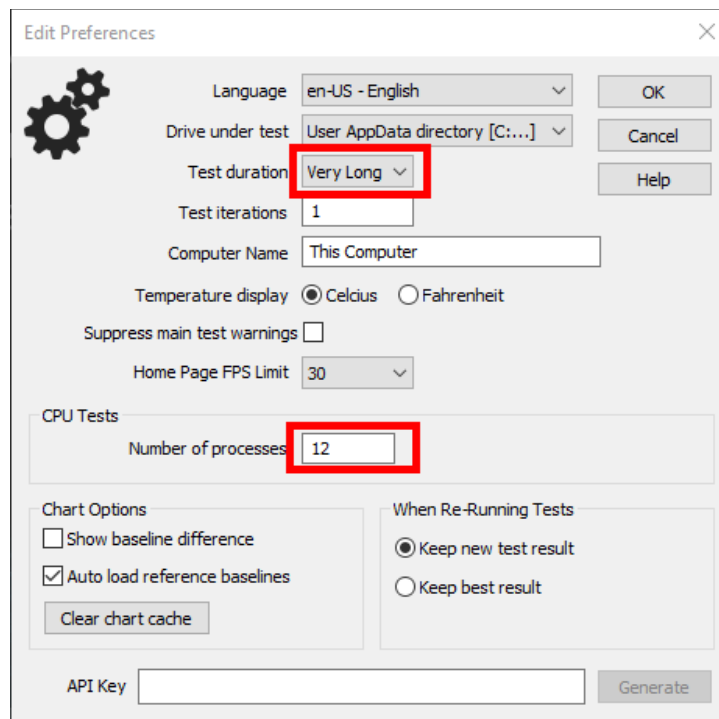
Edit Preferences

Language en-US - English
Drive under test User AppData directory [C:...]
Test duration Very Long
Test iterations 1
Computer Name This Computer
Temperature display Celcius Fahrenheit
Suppress main test warnings
Home Page FPS Limit 30

OK
Cancel
Help

CPU Tests
Number of processes 12

Chart Options
Show baseline difference
Auto load reference baselines
Clear chart cache

When Re-Running Tests
Keep new test result
Keep best result

API Key
Generate